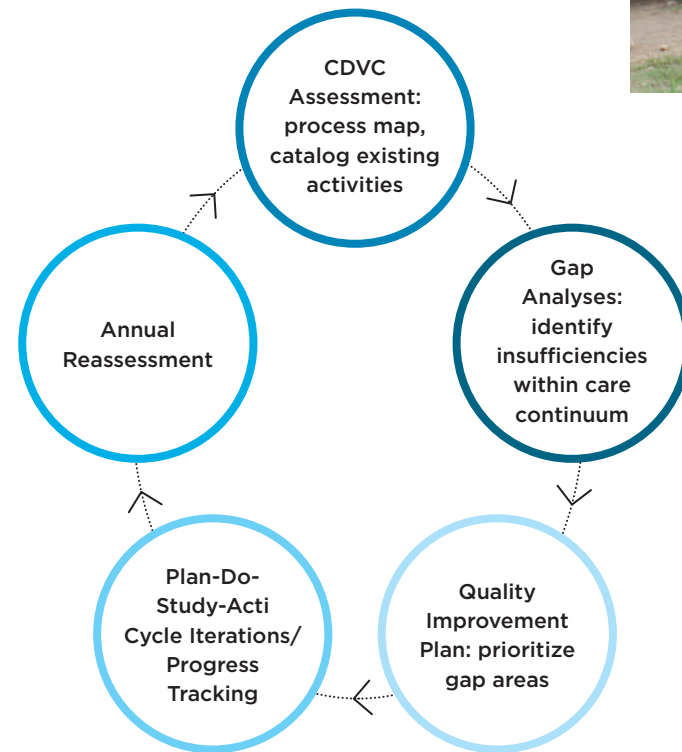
CDVC Assessment: process map, catalog existing activities

Gap Analyses: identify insufficiencies within care continuum

Quality Improvement Plan: prioritize gap areas

Plan-Do-Study-Acti Cycle Iterations/ Progress Tracking

Annual Reassessment